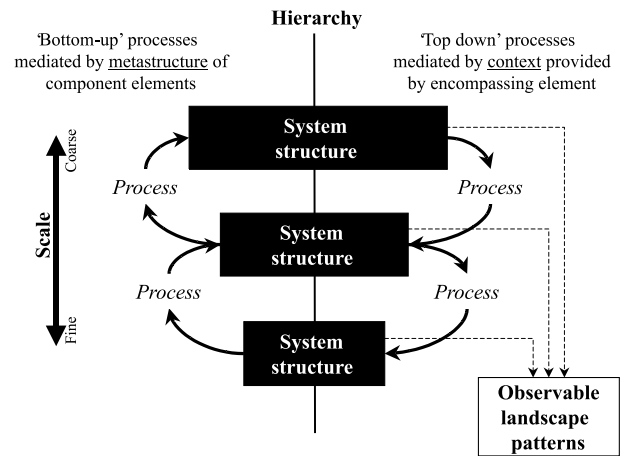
Hierarchy

'Bottom-up' processes mediated by metastructure of component elements

'Top down' processes mediated by context provided by encompassing element

Scale

Coarse

Fine

System structure

Process

Process

System structure

Process

Process

System structure

Observable landscape patterns